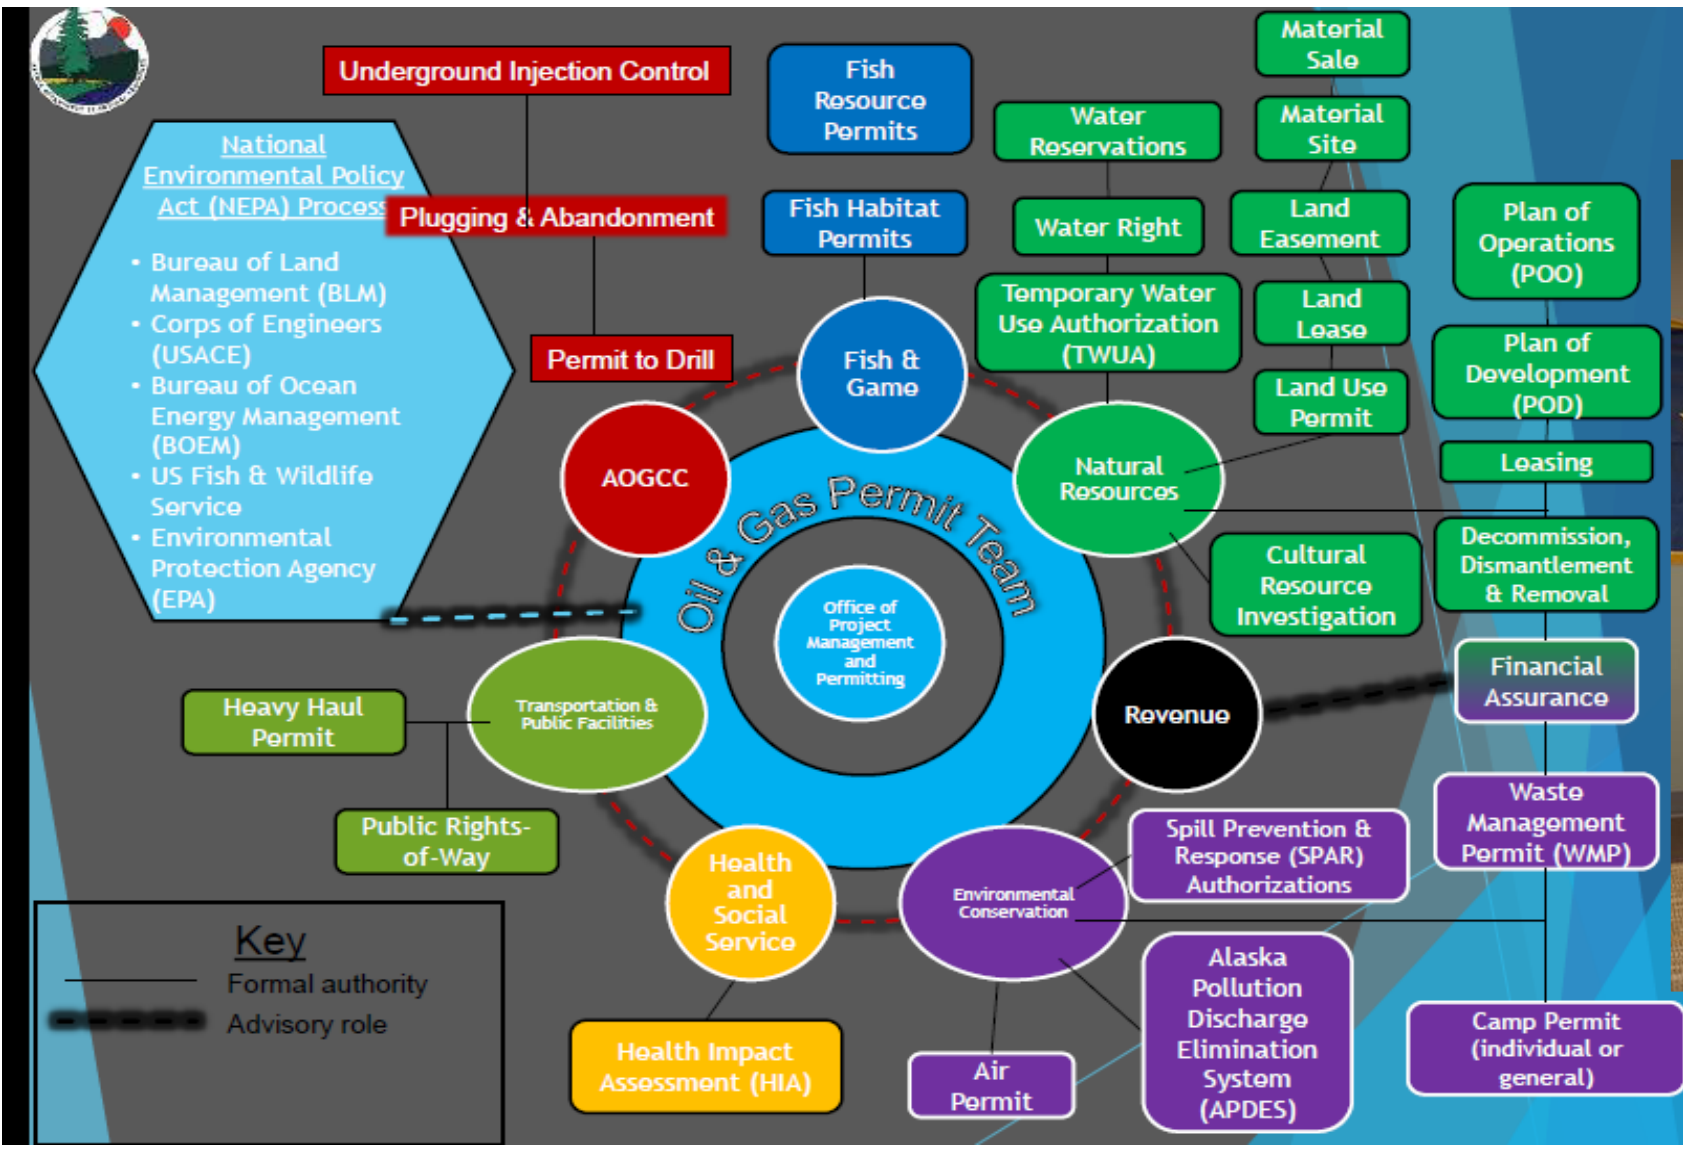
Underground Injection Control

National Environmental Policy Act (NEPA) Process

- Bureau of Land Management (BLM)
- Corps of Engineers (USACE)
- Bureau of Ocean Energy Management (BOEM)
- US Fish & Wildlife Service
- Environmental Protection Agency (EPA)

Plugging & Abandonment

Permit to Drill

Fish Resource Permits

Fish Habitat Permits

Fish & Game

Water Reservations

Water Right

Temporary Water Use Authorization (TWUA)

Material Sale

Material Site

Land Easement

Land Lease

Land Use Permit

Plan of Operations (POO)

Plan of Development (POD)

Leasing

AOGCC

Oil & Gas Permit Team

Office of Project Management and Permitting

Natural Resources

Cultural Resource Investigation

Decommission, Dismantlement & Removal

Financial Assurance

Revenue

Heavy Haul Permit

Transportation & Public Facilities

Public Rights-of-Way

Health and Social Service

Health Impact Assessment (HIA)

Environmental Conservation

Spill Prevention & Response (SPAR) Authorizations

Waste Management Permit (WMP)

Air Permit

Alaska Pollution Discharge Elimination System (APDES)

Camp Permit (individual or general)

Key
Formal authority
Advisory role